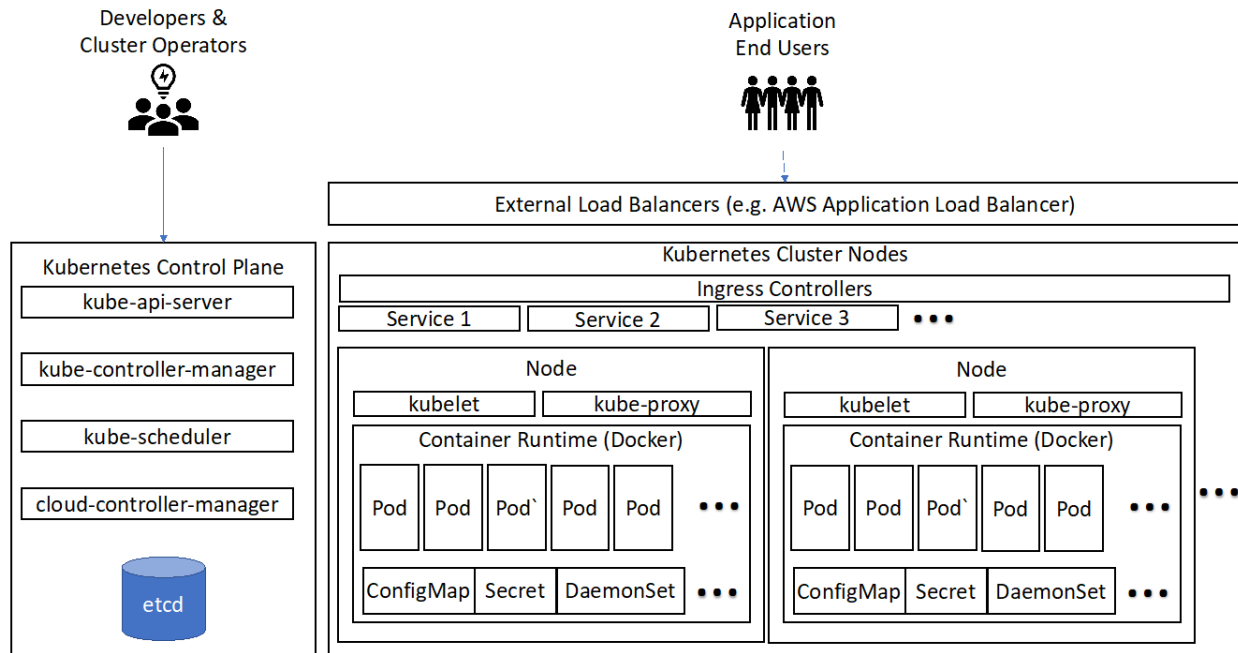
Developers & Cluster Operators

Application End Users

External Load Balancers (e.g. AWS Application Load Balancer)

Kubernetes Control Plane

kube-api-server

kube-controller-manager

kube-scheduler

cloud-controller-manager

etcd

Kubernetes Cluster Nodes

Ingress Controllers

Service 1

Service 2

Service 3

•••

Node

kubelet

kube-proxy

Container Runtime (Docker)

Pod

Pod

Pod`

Pod

Pod

•••

ConfigMap

Secret

DaemonSet

•••

Node

kubelet

kube-proxy

Container Runtime (Docker)

Pod

Pod

Pod`

Pod

Pod

•••

ConfigMap

Secret

DaemonSet

•••

•••